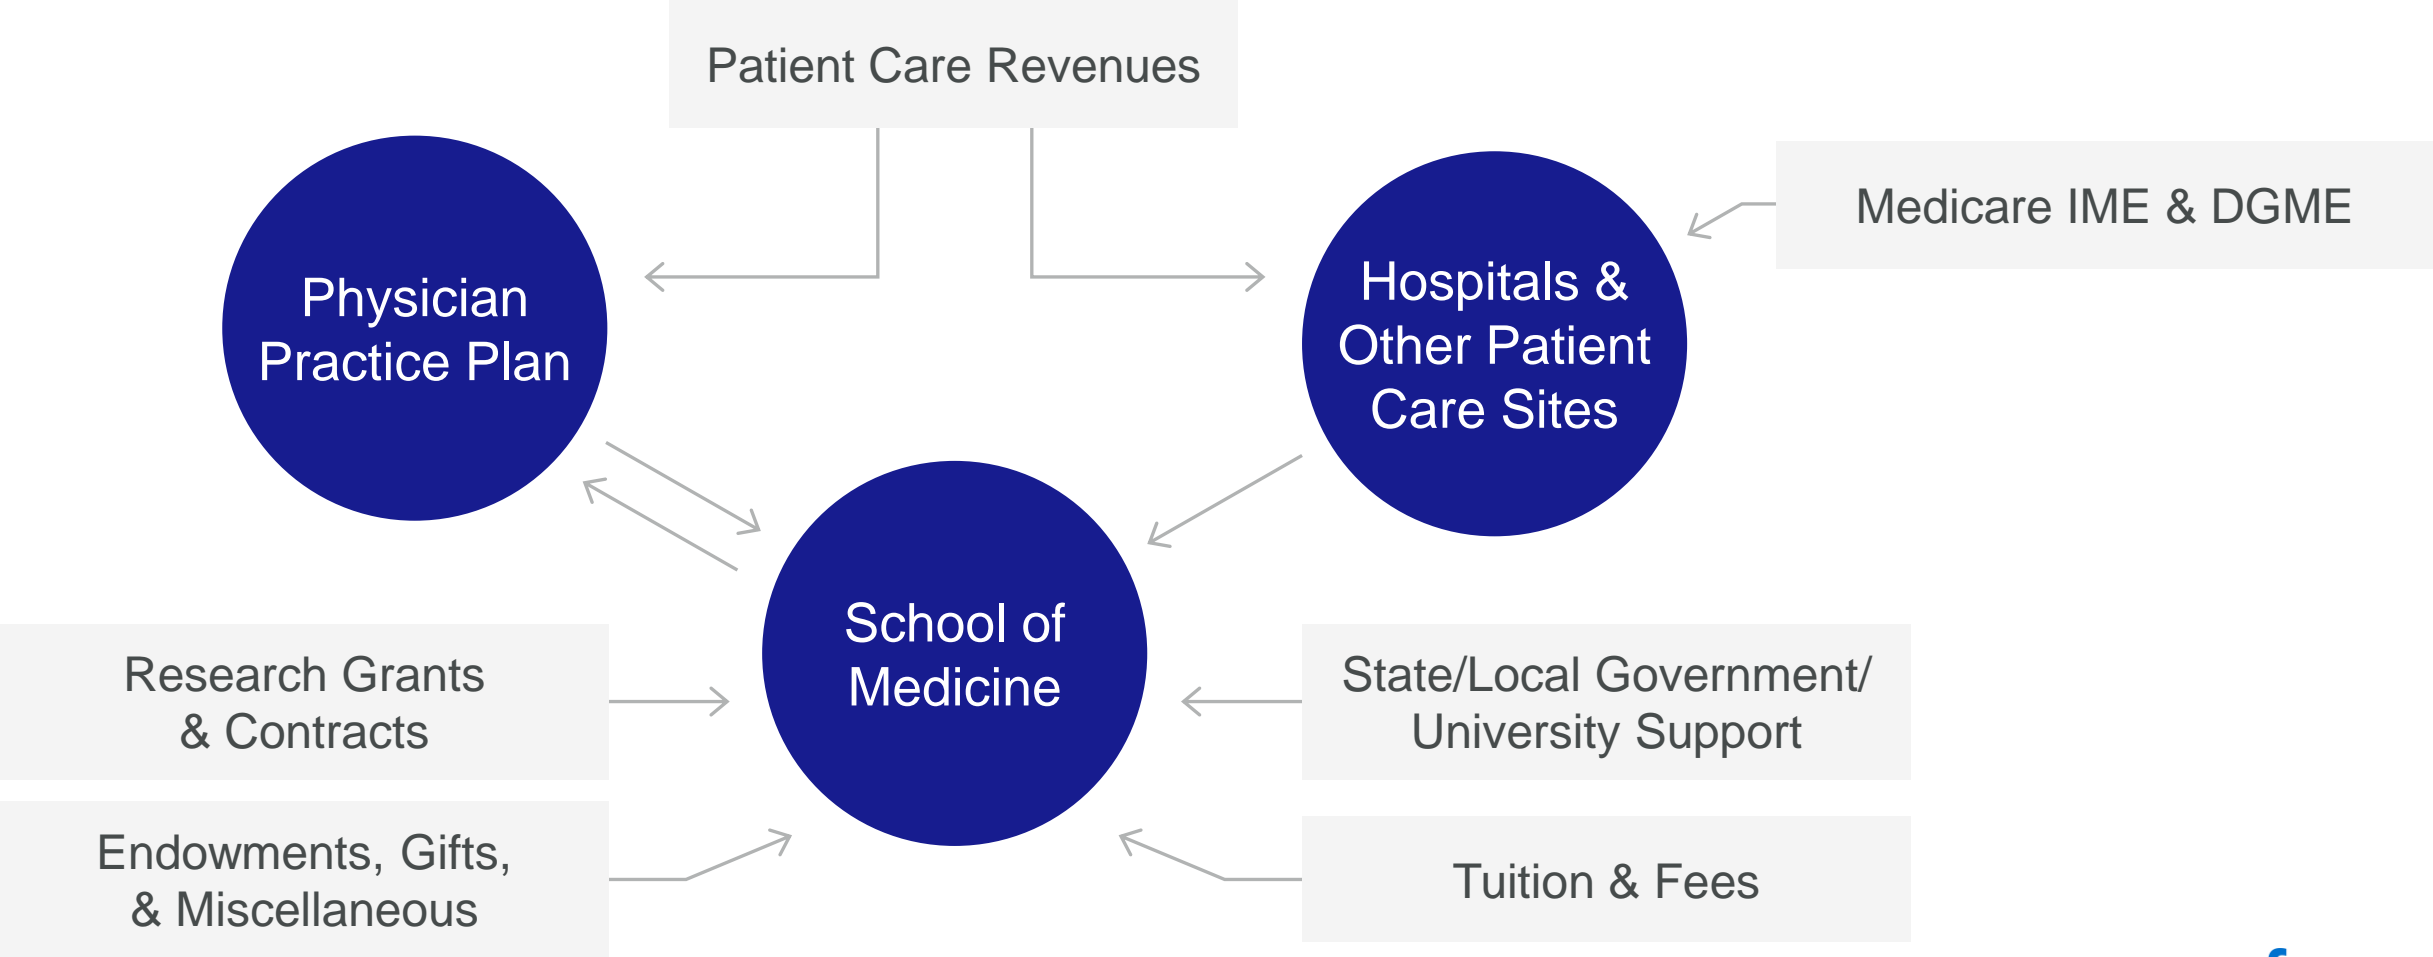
Patient Care Revenues

Physician Practice Plan

Hospitals & Other Patient Care Sites

Medicare IME & DGME

School of Medicine

Research Grants & Contracts

State/Local Government/ University Support

Endowments, Gifts, & Miscellaneous

Tuition & Fees